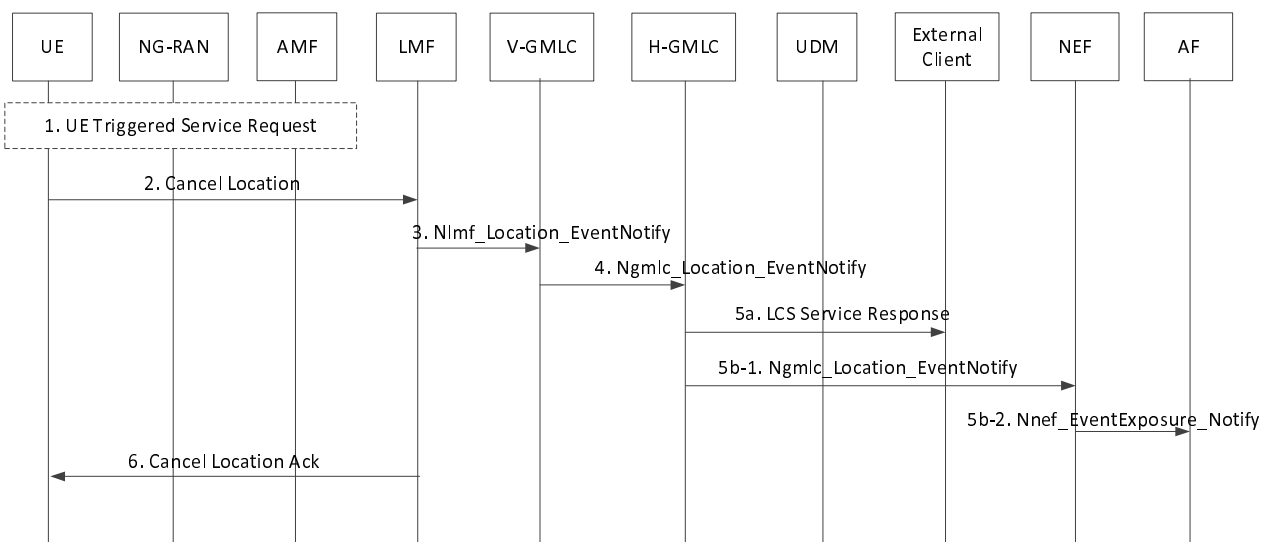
UE

NG-RAN

AMF

LMF

V-GMLC

H-GMLC

UDM

External Client

NEF

AF

1. UE Triggered Service Request

2. Cancel Location

3. Nlmf_Location_EventNotify

4. Ngmlc_Location_EventNotify

5a. LCS Service Response

5b-1. Ngmlc_Location_EventNotify

5b-2. Nnef_EventExposure_Notify

6. Cancel Location Ack